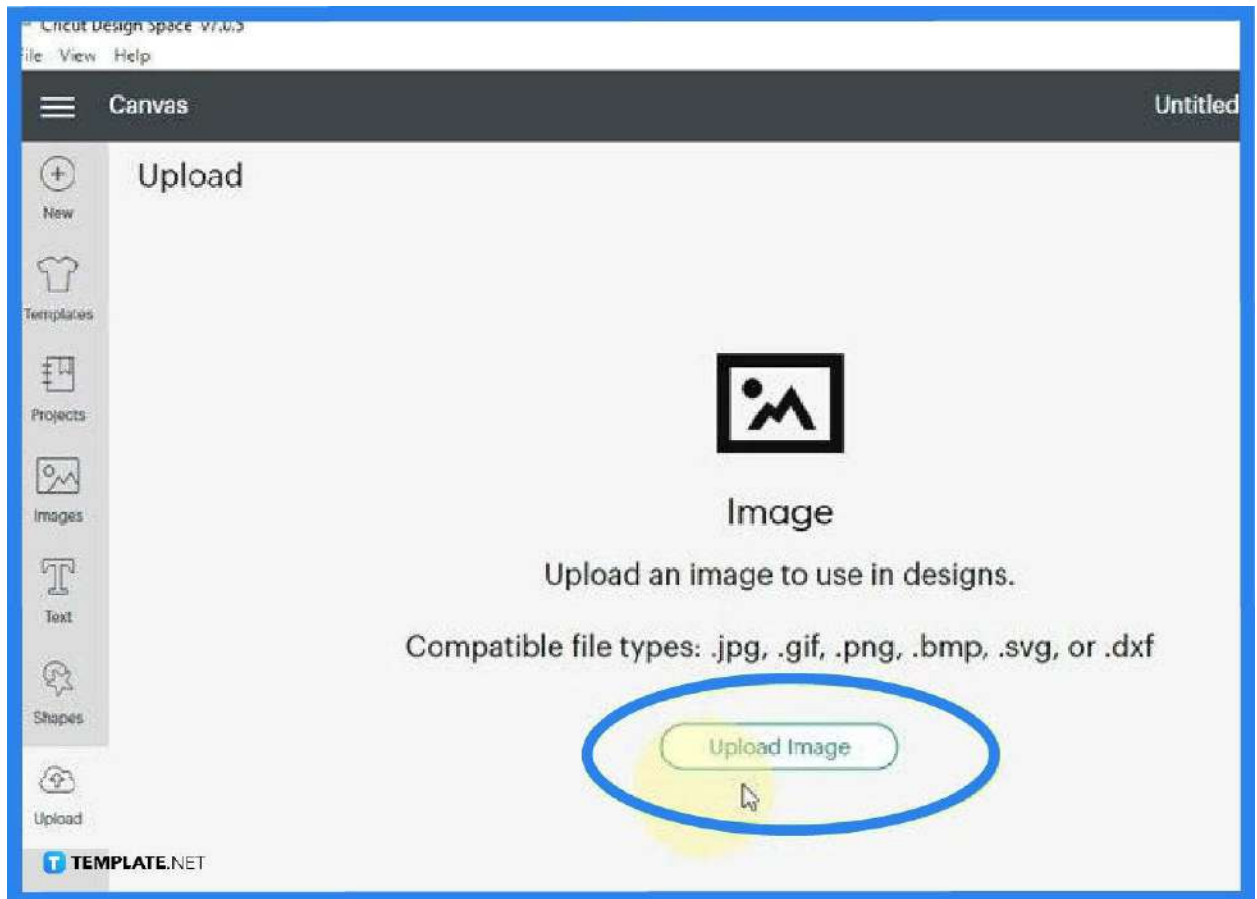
Cricut Design Space v7.0.5
ile View Help

Canvas

Untitled

New

Templates

Projects

Images

Text

Shapes

Upload

Upload

Image

Upload an image to use in designs.

Compatible file types: .jpg, .gif, .png, .bmp, .svg, or .dxf

Upload Image

TEMPLATE.NET